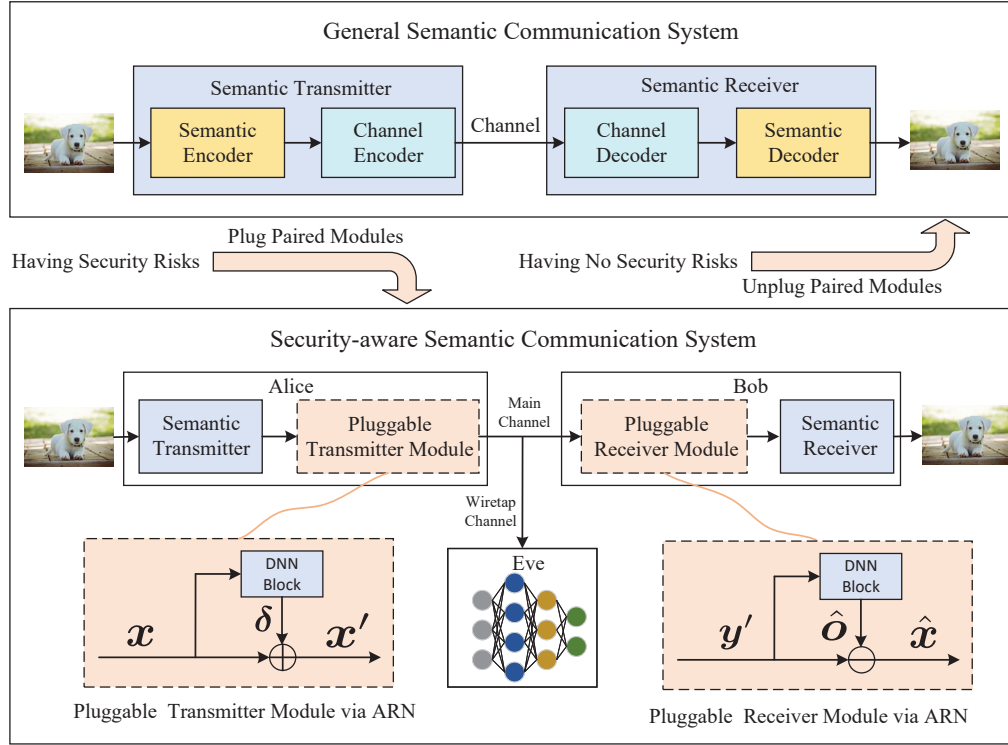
General Semantic Communication System

Semantic Transmitter

Semantic Encoder

Channel Encoder

Channel

Semantic Receiver

Channel Decoder

Semantic Decoder

Plug Paired Modules

Having Security Risks

Having No Security Risks

Unplug Paired Modules

Security-aware Semantic Communication System

Alice

Semantic Transmitter

Pluggable Transmitter Module

Main Channel

Bob

Pluggable Receiver Module

Semantic Receiver

Wiretap Channel

Eve

DNN Block

$\boldsymbol{x}$

$\boldsymbol{\delta}$

$\boldsymbol{x}'$

Pluggable Transmitter Module via ARN

DNN Block

$\boldsymbol{y}'$

$\hat{\boldsymbol{o}}$

$\hat{\boldsymbol{x}}$

Pluggable Receiver Module via ARN